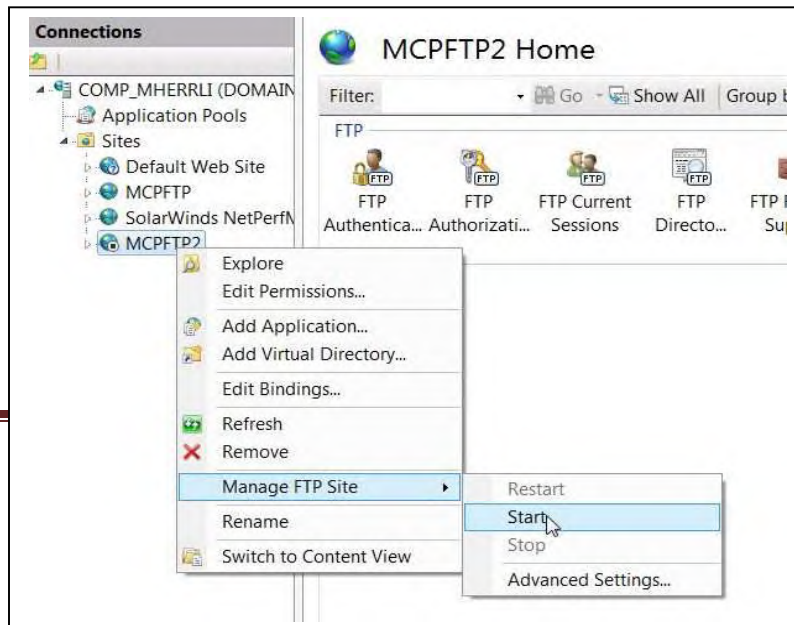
Connections
COMP_MHERRLI (DOMAIN
Application Pools
Sites
Default Web Site
MCPFTP
SolarWinds NetPerfM
MCPFTP2

MCPFTP2 Home
Filter:
Go
Show All
Group b
FTP
FTP
FTP
FTP
FTP
FTP Authentica...
FTP Authorizati...
FTP Current Sessions
FTP Directo...
FTP F Su

Explore
Edit Permissions...
Add Application...
Add Virtual Directory...
Edit Bindings...
Refresh
Remove
Manage FTP Site
Rename
Switch to Content View

Restart
Start
Stop
Advanced Settings...